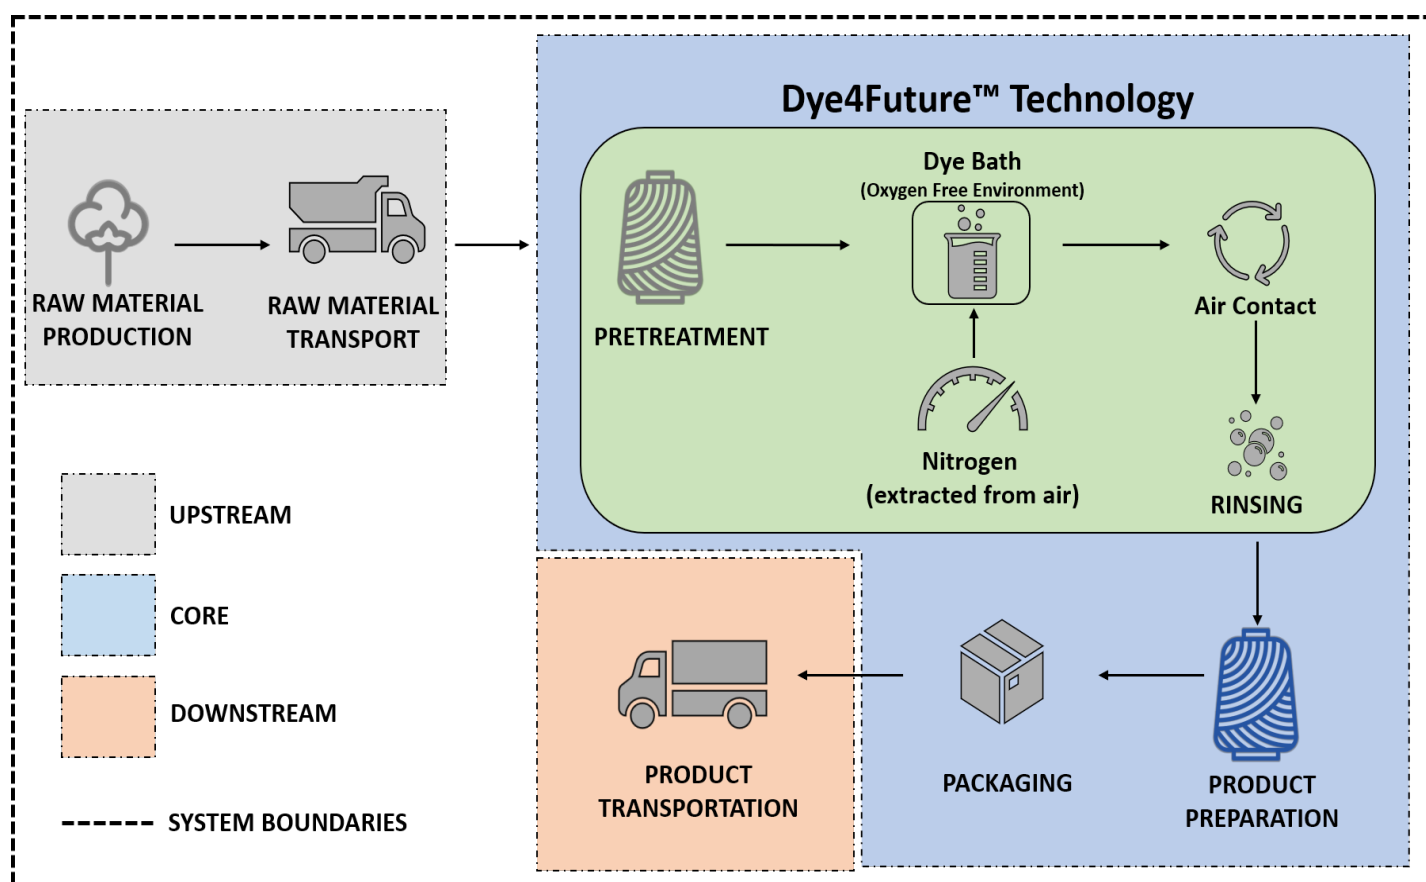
RAW MATERIAL PRODUCTION

RAW MATERIAL TRANSPORT

Dye4Future™ Technology

PRETREATMENT

Dye Bath
(Oxygen Free Environment)

Air Contact

Nitrogen
(extracted from air)

RINSING

UPSTREAM

CORE

DOWNSTREAM

SYSTEM BOUNDARIES

PRODUCT TRANSPORTATION

PACKAGING

PRODUCT PREPARATION